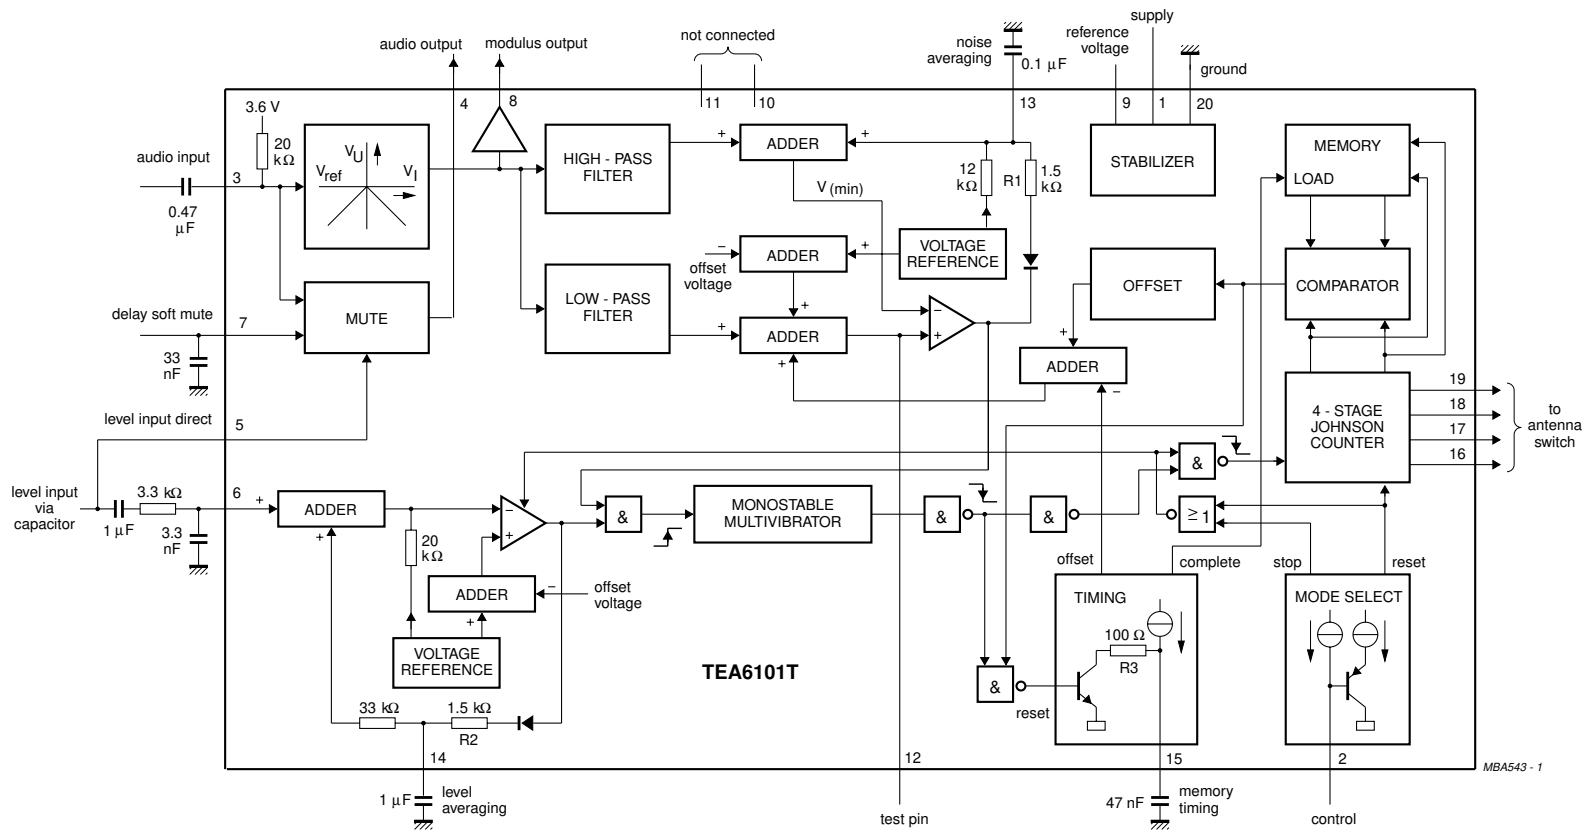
audio output
modulus output
not connected
noise averaging
0.1 μF
reference voltage
supply
ground
4
8
11
10
13
9
1
20
3.6 V
20 kΩ
audio input
3
0.47 μF
$V_U$
$V_{ref}$
$V_I$
HIGH - PASS FILTER
ADDER
12 kΩ
R1
1.5 kΩ
STABILIZER
MEMORY
LOAD
V (min)
VOLTAGE REFERENCE
ADDER
offset voltage
COMPARATOR
OFFSET
LOW - PASS FILTER
ADDER
delay soft mute
7
MUTE
33 nF
ADDER
level input direct
5
4 - STAGE JOHNSON COUNTER
19
18
17
16
to antenna switch
level input via capacitor
1 μF
3.3 kΩ
6
3.3 nF
ADDER
&
MONOSTABLE MULTIVIBRATOR
&
&
&
≥ 1
20 kΩ
ADDER
offset voltage
offset
complete
stop
reset
VOLTAGE REFERENCE
TIMING
100 Ω
R3
MODE SELECT
TEA6101T
&
reset
33 kΩ
1.5 kΩ
R2
14
12
15
2
1 μF
level averaging
test pin
47 nF
memory timing
control
MBA543 - 1